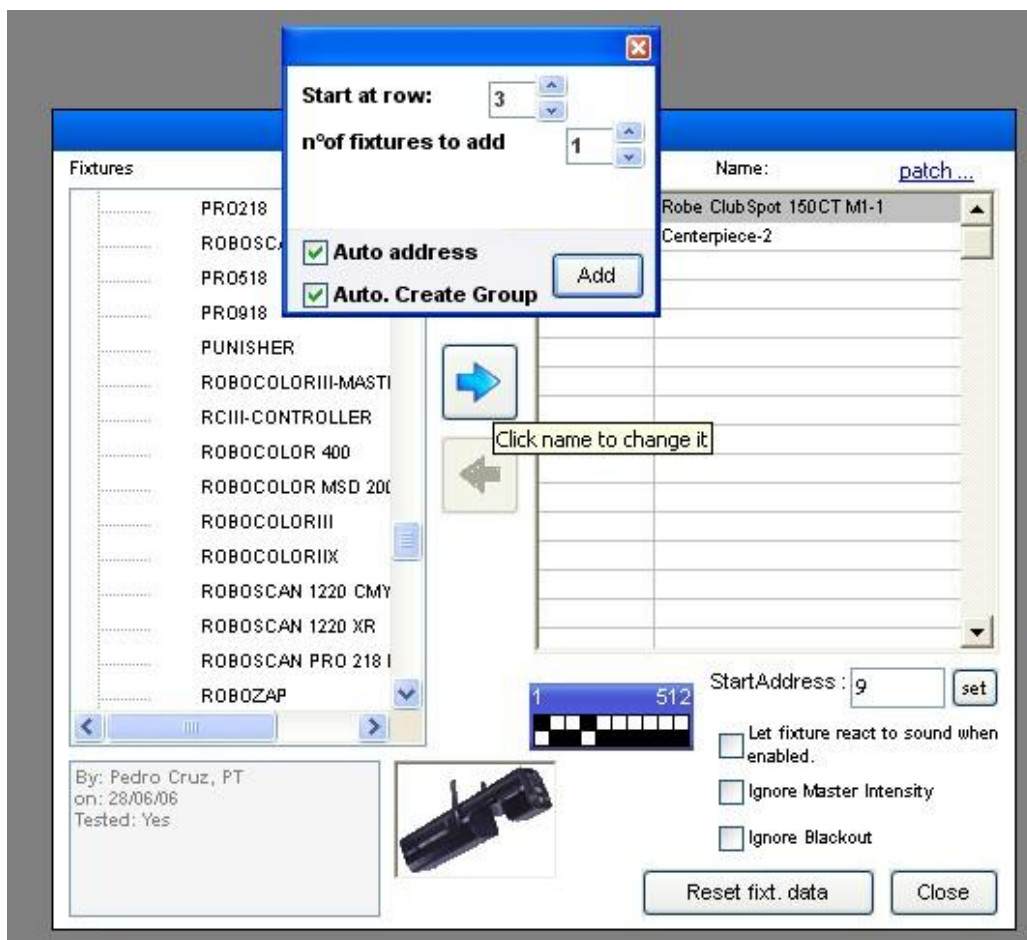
Start at row: 3

nºof fixtures to add 1

Auto address

Auto. Create Group

Add

Fixtures

PRO218

ROBOSCA

PRO518

PRO918

PUNISHER

ROBOCOLORIII-MASTI

RCIII-CONTROLLER

ROBOCOLOR 400

ROBOCOLOR MSD 200

ROBOCOLORIII

ROBOCOLORIIX

ROBOSCAN 1220 CMY

ROBOSCAN 1220 XR

ROBOSCAN PRO 218 I

ROBOZAP

Name:

patch ...

Robe ClubSpot 150CT M1-1

Centerpiece-2

Click name to change it

1 512

StartAddress : 9

set

Let fixture react to sound when enabled.

Ignore Master Intensity

Ignore Blackout

By: Pedro Cruz, PT
on: 28/06/06
Tested: Yes

Reset fixt. data

Close